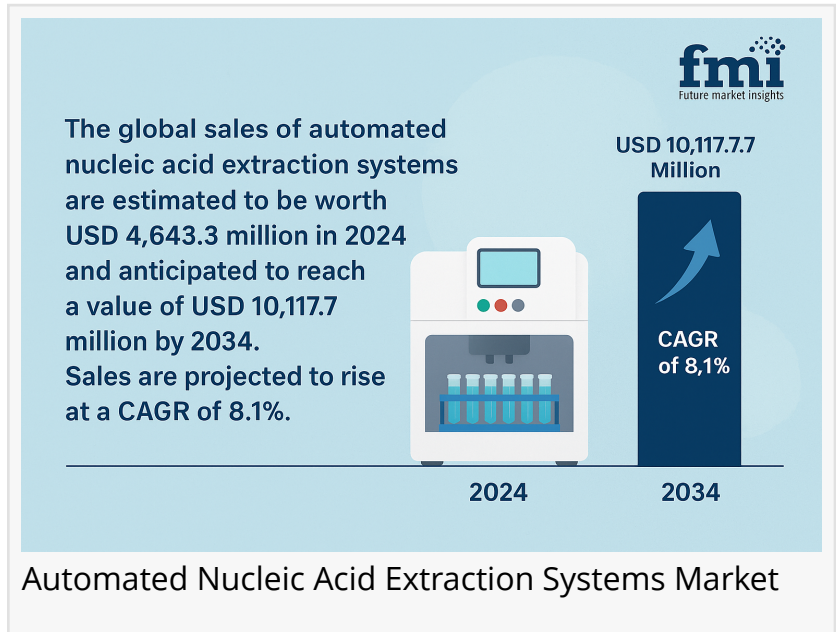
fmi
Future market insights

The global sales of automated nucleic acid extraction systems are estimated to be worth USD 4,643.3 million in 2024 and anticipated to reach a value of USD 10,117.7 million by 2034. Sales are projected to rise at a CAGR of 8.1%.

USD 10,117.7.7 Million

CAGR of 8,1%

2024

2034

Automated Nucleic Acid Extraction Systems Market